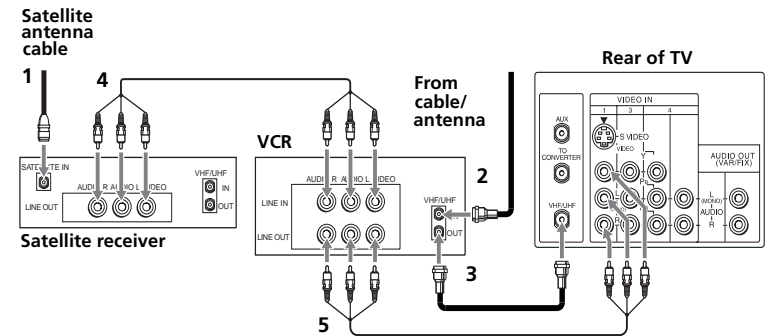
Satellite antenna cable

1

4

SATELLITE IN

LINE OUT

AUDIO R AUDIO L VIDEO

VHF/UHF

IN

OUT

Satellite receiver

VCR

LINE IN

LINE OUT

AUDIO R AUDIO L VIDEO

From cable/ antenna

2

VHF/UHF

IN

OUT

3

5

Rear of TV

AUX

TO CONVERTER

VHF/UHF

VIDEO IN

1 3 4

S VIDEO

VIDEO

L (MONO) AUDIO R

AUDIO OUT (VAR/FIX)